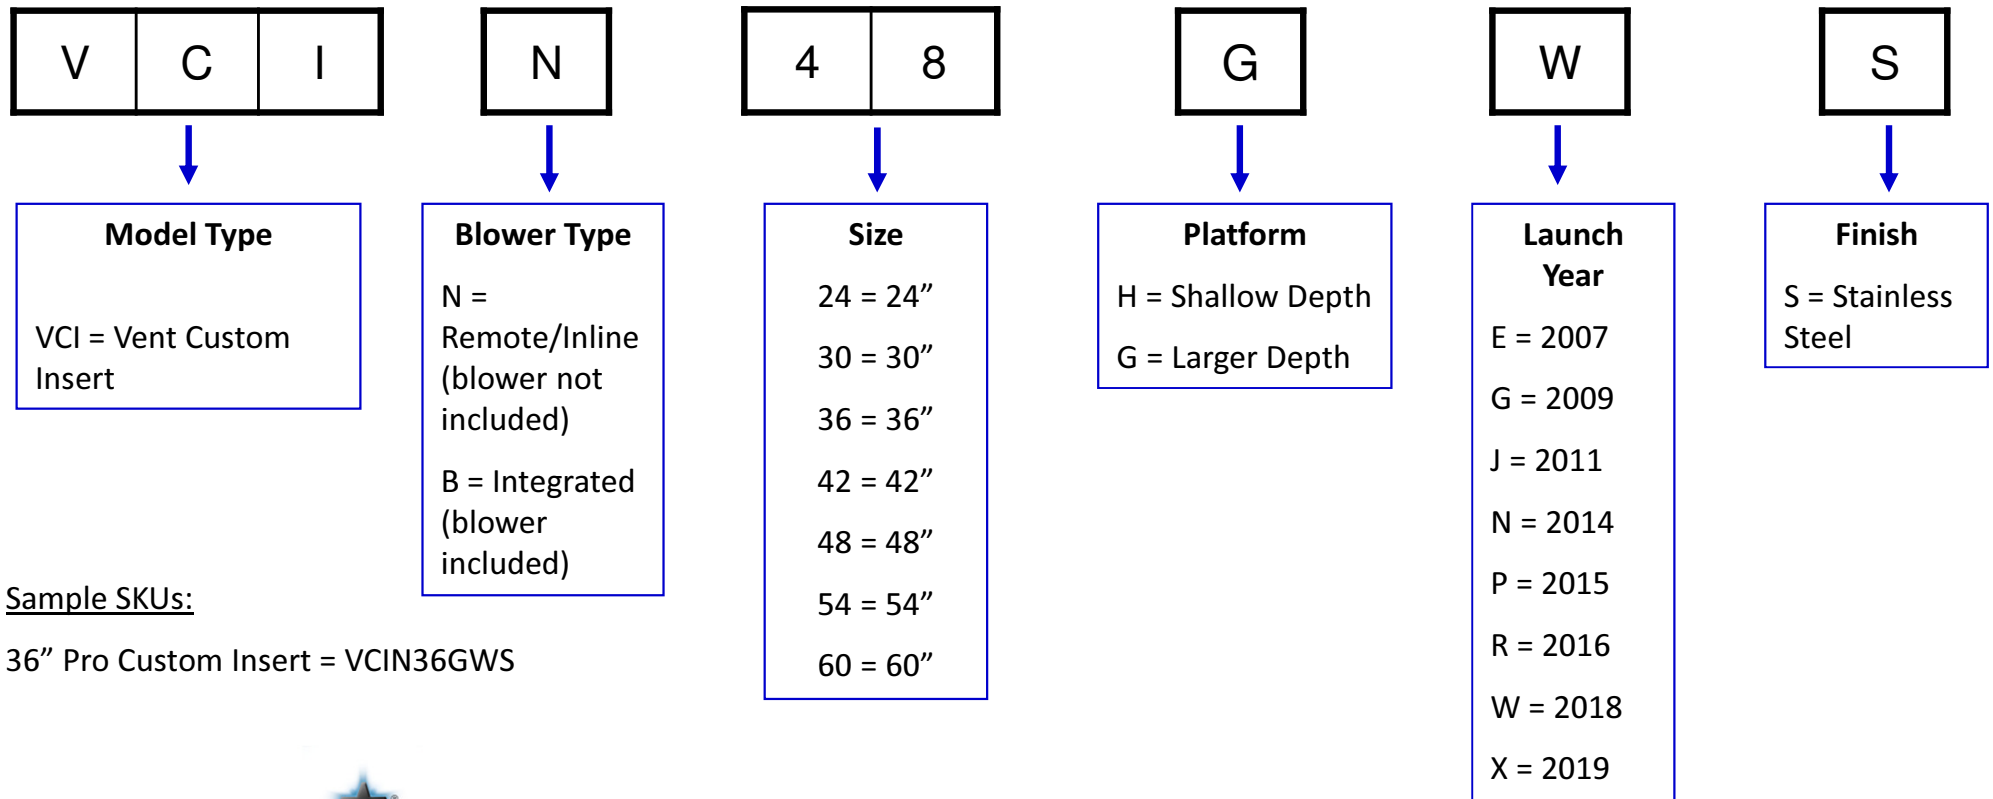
V C I

N

4 8

G

W

S

Model Type

VCI = Vent Custom Insert

Blower Type

N = Remote/Inline (blower not included)

B = Integrated (blower included)

Size

24 = 24”

30 = 30”

36 = 36”

42 = 42”

48 = 48”

54 = 54”

60 = 60”

Platform

H = Shallow Depth

G = Larger Depth

Launch Year

E = 2007

G = 2009

J = 2011

N = 2014

P = 2015

R = 2016

W = 2018

X = 2019

Finish

S = Stainless Steel

Sample SKUs:

36” Pro Custom Insert = VCIN36GWS